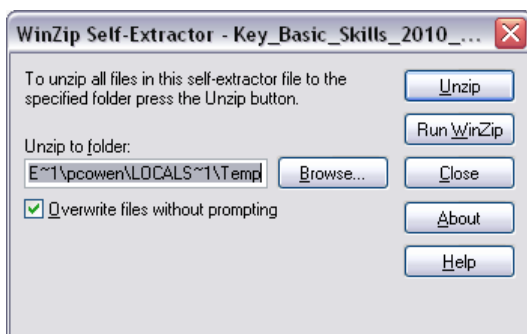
WinZip Self-Extractor - Key_Basic_Skills_2010_...

To unzip all files in this self-extractor file to the specified folder press the Unzip button.

Unzip to folder:

E~1\pcowen\LOCALS~1\Temp

Browse...

Overwrite files without prompting

Unzip

Run WinZip

Close

About

Help